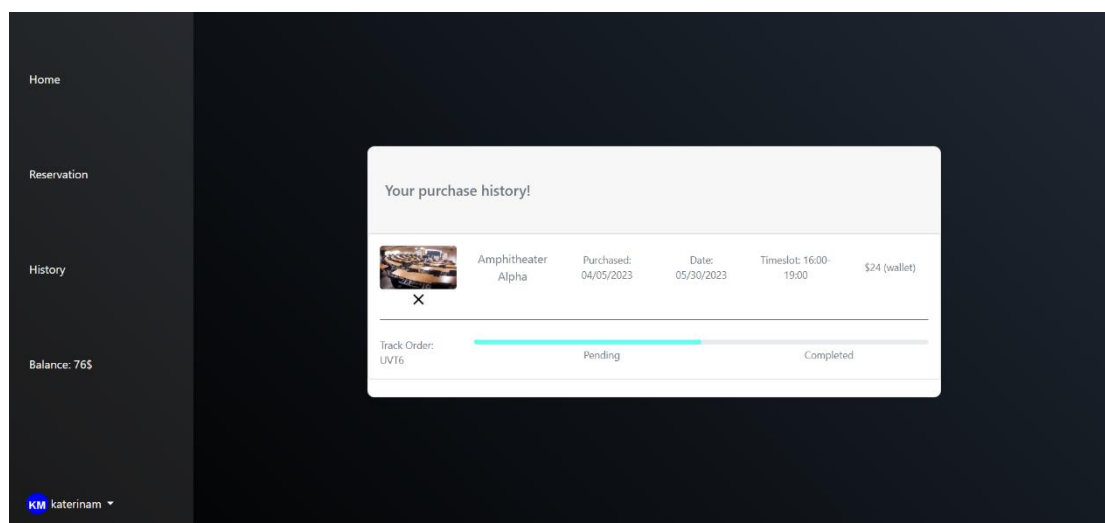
Home

Reservation

History

Balance: 76$

KM katerinam

Your purchase history!

×

Amphitheater Alpha

Purchased: 04/05/2023

Date: 05/30/2023

Timeslot: 16:00-19:00

$24 (wallet)

Track Order: UVT6

Pending

Completed